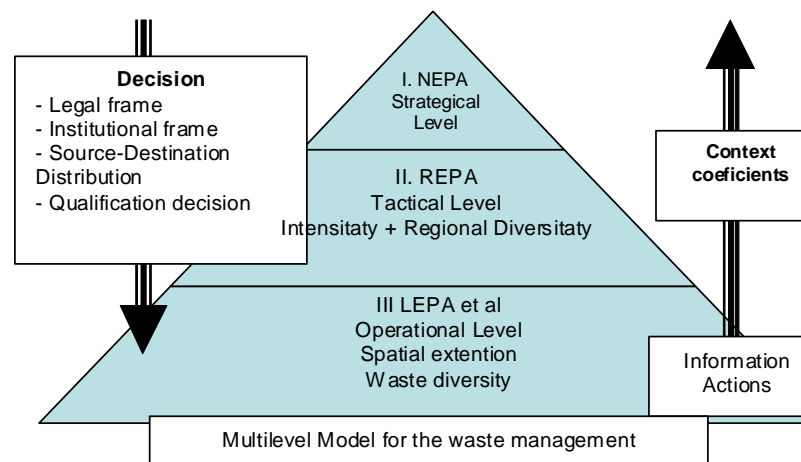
Decision
- Legal frame
- Institutional frame
- Source-Destination Distribution
- Qualification decision

I. NEPA
Strategical Level

II. REPA
Tactical Level
Intensitaty + Regional Diversitaty

III LEPA et al
Operational Level
Spatial extention
Waste diversity

Context coeficients

Information
Actions

Multilevel Model for the waste management